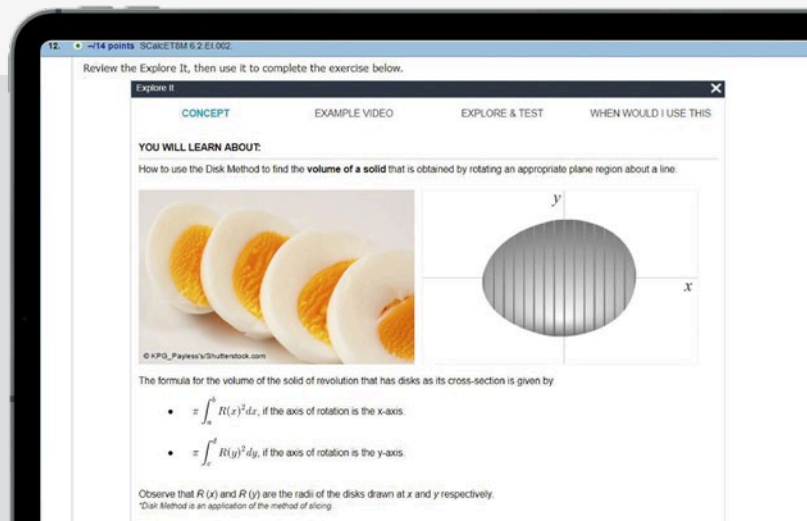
12. + –/14 points SCalcET8M 6.2.EI.002.

Review the Explore It, then use it to complete the exercise below.

Explore It

CONCEPT EXAMPLE VIDEO EXPLORE & TEST WHEN WOULD I USE THIS

YOU WILL LEARN ABOUT:

How to use the Disk Method to find the **volume of a solid** that is obtained by rotating an appropriate plane region about a line.

© KPG_Payless's/Shutterstock.com

$y$

$x$

The formula for the volume of the solid of revolution that has disks as its cross-section is given by

• $\pi \int_a^b R(x)^2 dx$, if the axis of rotation is the x-axis.

• $\pi \int_c^d R(y)^2 dy$, if the axis of rotation is the y-axis.

Observe that $R(x)$ and $R(y)$ are the radii of the disks drawn at $x$ and $y$ respectively.
*Disk Method is an application of the method of slicing.